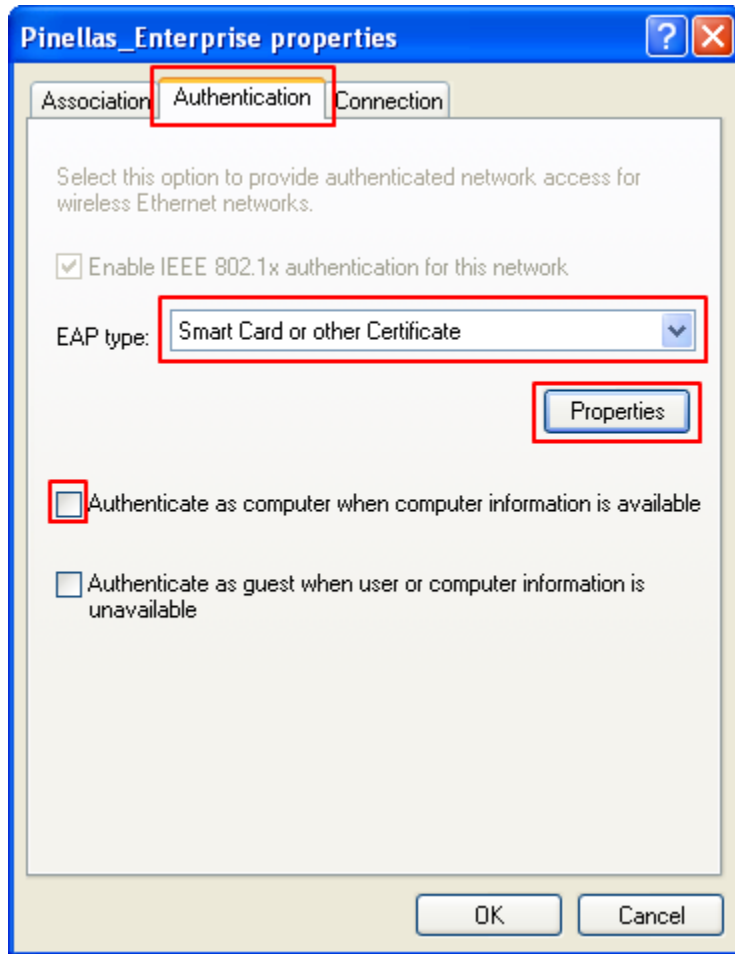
Pinellas_Enterprise properties

?

Association Authentication Connection

Select this option to provide authenticated network access for wireless Ethernet networks.

Enable IEEE 802.1x authentication for this network

EAP type: Smart Card or other Certificate

Properties

Authenticate as computer when computer information is available

Authenticate as guest when user or computer information is unavailable

OK Cancel